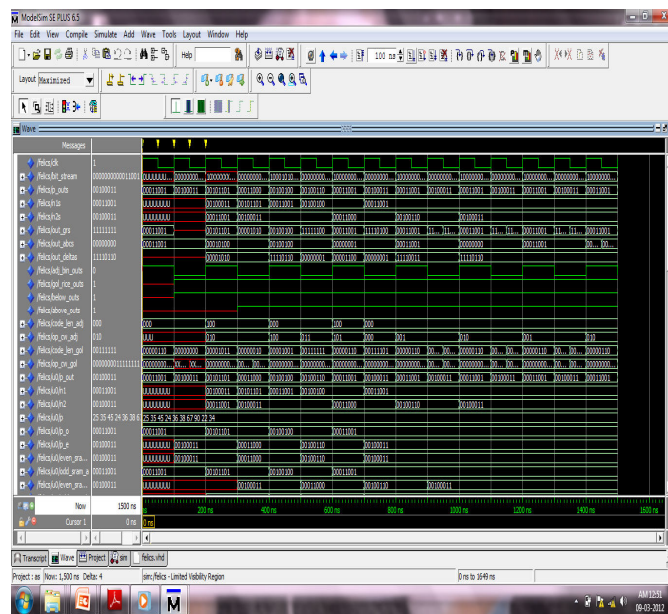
ModelSim SE PLUS 6.5

File Edit View Compile Simulate Add Wave Tools Layout Window Help

Help

100 ns

Layout Maximized

Wave

Messages

/felics/clk 1
/felics/bit_stream 000000000011001
/felics/p_outs 00100011
/felics/n1s 00011001
/felics/n2s 00100011
/felics/out_gra 1111111
/felics/out_abcs 0000000
/felics/out_deltas 1110110
/felics/adj_bin_outs 0
/felics/gol_rice_outs 1
/felics/below_outs 1
/felics/above_outs 1
/felics/code_len_adj 000
/felics/op_cw_adj 010
/felics/code_len_gol 00111111
/felics/op_cw_gol 000000011111111
/felics/U0/p_out 00100011
/felics/U0/n1 00011001
/felics/U0/n2 00100011
/felics/U0/p 25 35 45 24 36 38 6
/felics/U0/p_o 00011001
/felics/U0/p_e 00100011
/felics/U0/even_stra... 00100011
/felics/U0/odd_stram_a 00011001
/felics/U0/even_stra... 00100011

UUUUUUUU
00011001 00100011 00101101 00011000 00100100 00100110 00011001 00100011
00011001 00101101 00011000 00100011
00100011 00011000 00100110
00000000 00100100 00000001 00000000 00011001
00001010 11110100 00000001 00010100 11110110
000 100 000 100 000
010 101 011 010
25 35 45 24 36 38 67 90 22 34

Now 1500 ns
Cursor 1 0 ns

200 ns 400 ns 600 ns 800 ns 1000 ns 1200 ns 1400 ns 1600 ns

Transcript Wave Project sim felics.vhd

Project : as Now: 1,500 ns Delta: 4 sim:/felics - Limited Visibility Region 0 ns to 1649 ns

AM 12:51
09-03-2012